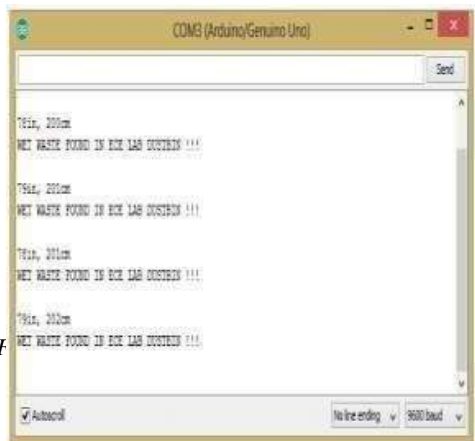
COM3 (Arduino/Genuino Uno)

Send

78in, 200cm
WET WASTE FOUND IN ECE LAB DUSTBIN !!!

79in, 201cm
WET WASTE FOUND IN ECE LAB DUSTBIN !!!

79in, 201cm
WET WASTE FOUND IN ECE LAB DUSTBIN !!!

79in, 202cm
WET WASTE FOUND IN ECE LAB DUSTBIN !!!

Autoscroll

No line ending

9600 baud